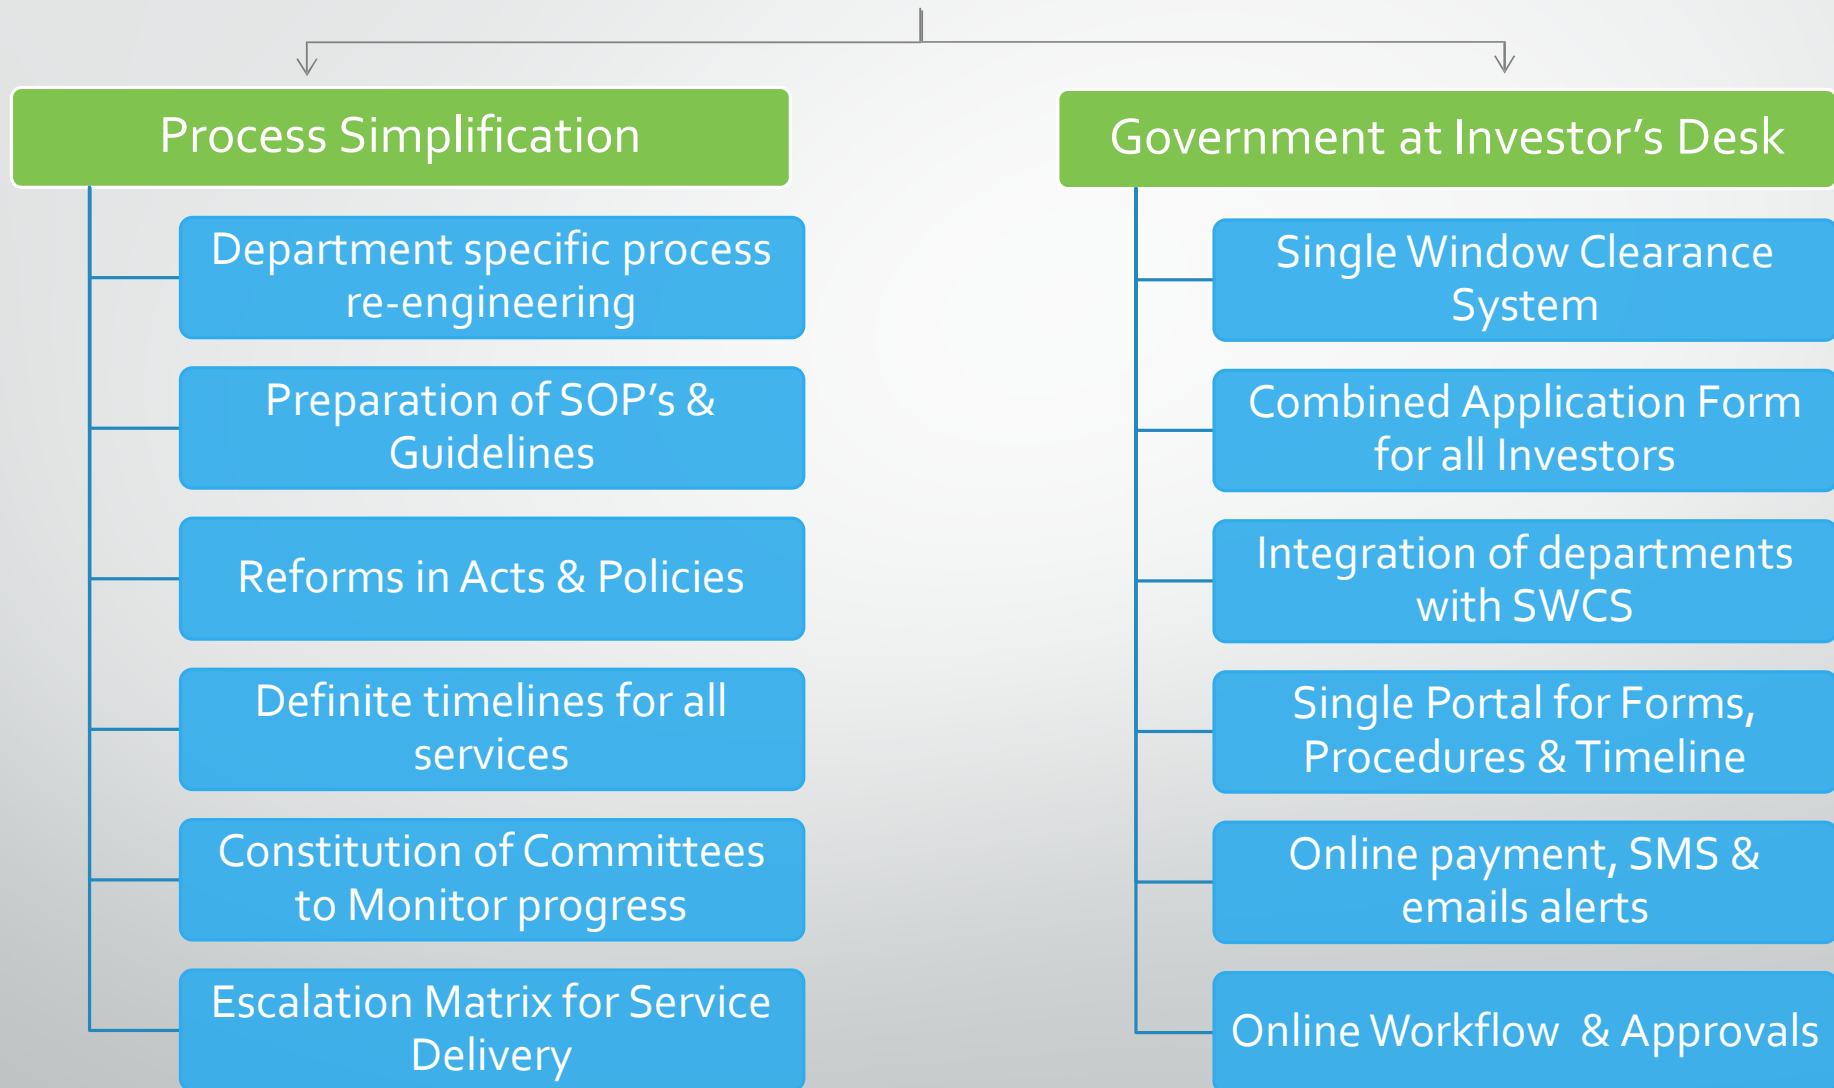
Process Simplification

Department specific process re-engineering

Preparation of SOP's & Guidelines

Reforms in Acts & Policies

Definite timelines for all services

Constitution of Committees to Monitor progress

Escalation Matrix for Service Delivery

Government at Investor's Desk

Single Window Clearance System

Combined Application Form for all Investors

Integration of departments with SWCS

Single Portal for Forms, Procedures & Timeline

Online payment, SMS & emails alerts

Online Workflow & Approvals